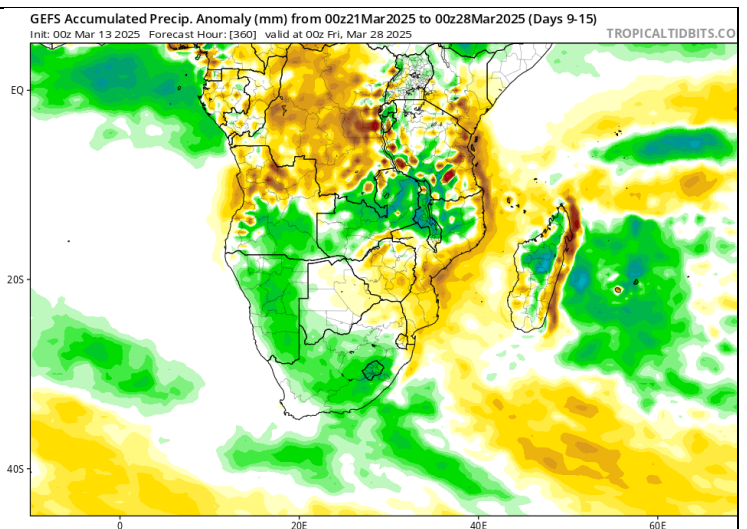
GEFS Accumulated Precip. Anomaly (mm) from 00z21Mar2025 to 00z28Mar2025 (Days 9-15)
Init: 00z Mar 13 2025 Forecast Hour: [360] valid at 00z Fri, Mar 28 2025
TROPICALTIDBITS.CO

EQ
20S
40S
0
20E
40E
60E